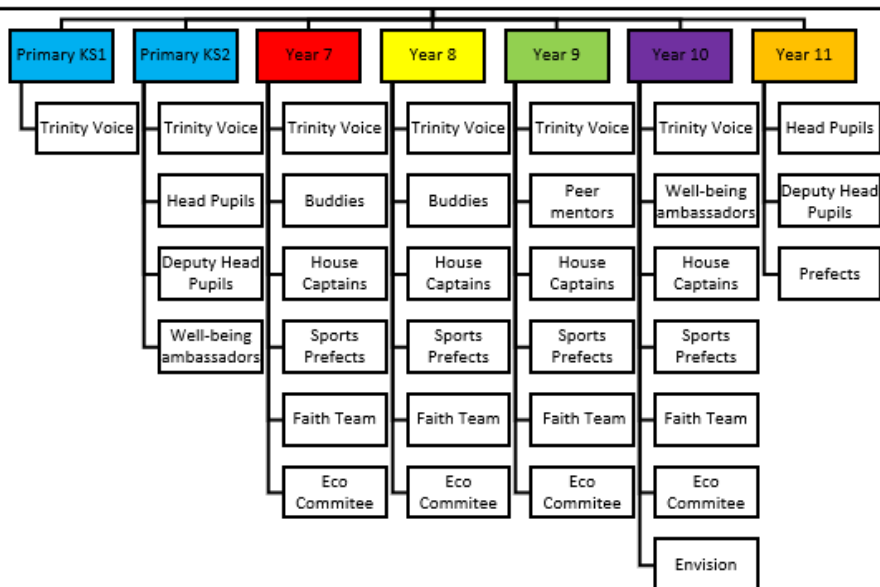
Primary KS1

Trinity Voice

Primary KS2

Trinity Voice

Head Pupils

Deputy Head Pupils

Well-being ambassadors

Year 7

Trinity Voice

Buddies

House Captains

Sports Prefects

Faith Team

Eco Commitee

Year 8

Trinity Voice

Buddies

House Captains

Sports Prefects

Faith Team

Eco Commitee

Year 9

Trinity Voice

Peer mentors

House Captains

Sports Prefects

Faith Team

Eco Commitee

Year 10

Trinity Voice

Well-being ambassadors

House Captains

Sports Prefects

Faith Team

Eco Commitee

Envision

Year 11

Head Pupils

Deputy Head Pupils

Prefects